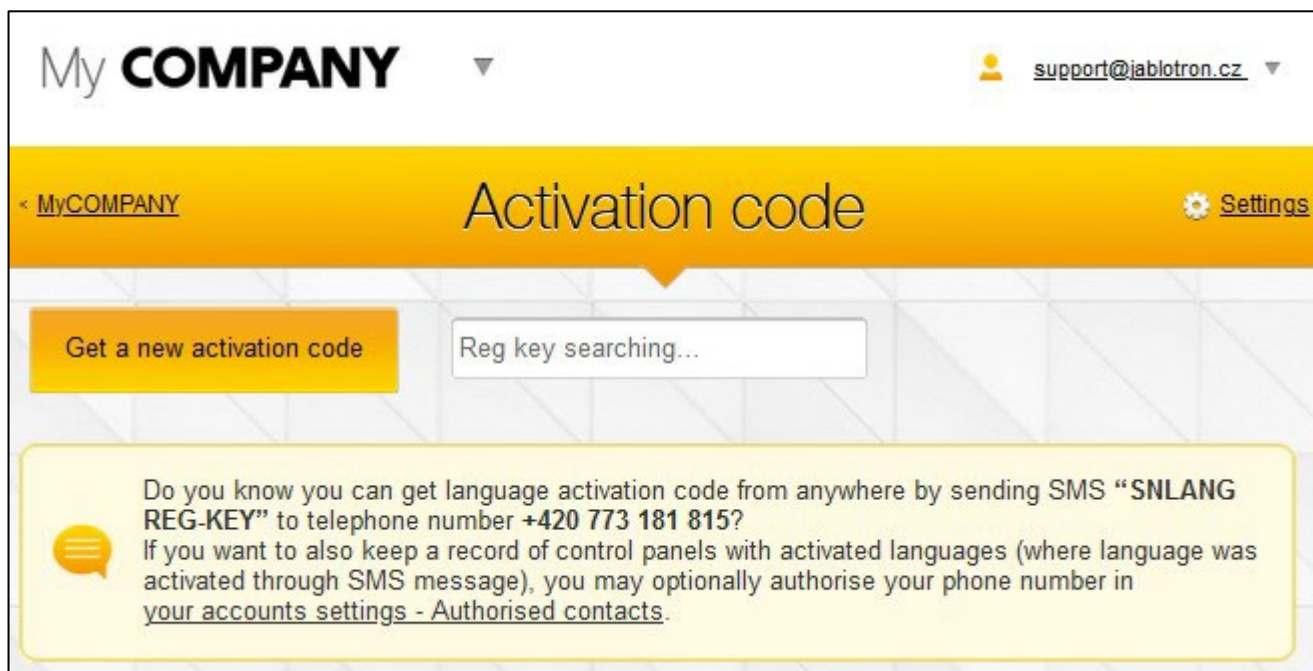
My COMPANY

support@jablotron.cz

< MyCOMPANY

Activation code

Settings

Get a new activation code

Reg key searching...

Do you know you can get language activation code from anywhere by sending SMS "SNLANG REG-KEY" to telephone number +420 773 181 815?
If you want to also keep a record of control panels with activated languages (where language was activated through SMS message), you may optionally authorise your phone number in your accounts settings - Authorised contacts.